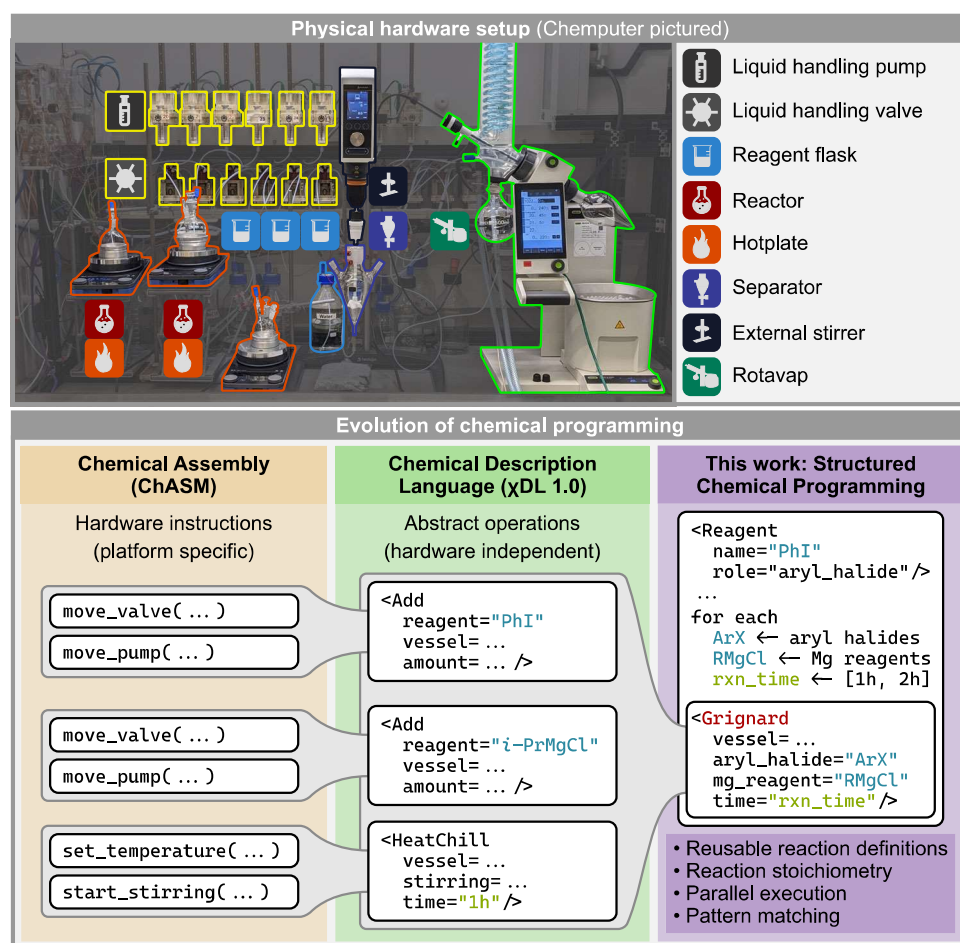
Physical hardware setup (Chemputer pictured)

Liquid handling pump
Liquid handling valve
Reagent flask
Reactor
Hotplate
Separator
External stirrer
Rotavap

Water

Evolution of chemical programming

Chemical Assembly (ChASM)

Hardware instructions (platform specific)

move_valve( … )
move_pump( … )

move_valve( … )
move_pump( … )

set_temperature( … )
start_stirring( … )

Chemical Description Language (χDL 1.0)

Abstract operations (hardware independent)

<Add
reagent="PhI"
vessel= …
amount= … />

<Add
reagent="i-PrMgCl"
vessel= …
amount= … />

<HeatChill
vessel= …
stirring= …
time="1h"/>

This work: Structured Chemical Programming

<Reagent
name="PhI"
role="aryl_halide"/>
…
for each
ArX ← aryl halides
RMgCl ← Mg reagents
rxn_time ← [1h, 2h]

<Grignard
vessel= …
aryl_halide="ArX"
mg_reagent="RMgCl"
time="rxn_time"/>

• Reusable reaction definitions
• Reaction stoichiometry
• Parallel execution
• Pattern matching